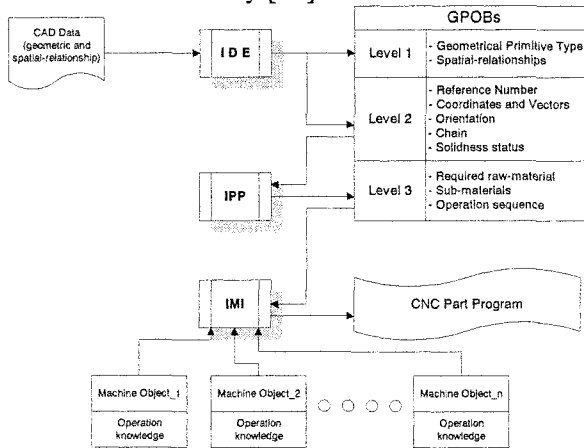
CAD Data (geometric and spatial-relationship)

IDE

GPOBs

Level 1
- Geometrical Primitive Type
- Spatial-relationships

Level 2
- Reference Number
- Coordinates and Vectors
- Orientation
- Chain
- Solidness status

IPP

Level 3
- Required raw-material
- Sub-materials
- Operation sequence

IMI

CNC Part Program

Machine Object_1
Operation knowledge

Machine Object_2
Operation knowledge

Machine Object_n
Operation knowledge